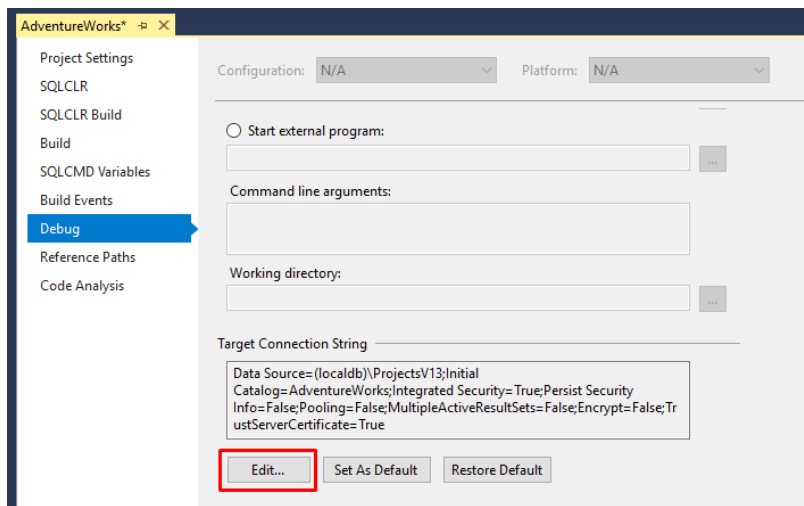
AdventureWorks* ⊕ ✕

Project Settings
SQLCLR
SQLCLR Build
Build
SQLCMD Variables
Build Events
Debug
Reference Paths
Code Analysis

Configuration: N/A
Platform: N/A

Start external program:
...

Command line arguments:

Working directory:
...

Target Connection String

Data Source=(localdb)\ProjectsV13;Initial Catalog=AdventureWorks;Integrated Security=True;Persist Security Info=False;Pooling=False;MultipleActiveResultSets=False;Encrypt=False;TrustServerCertificate=True

Edit...
Set As Default
Restore Default